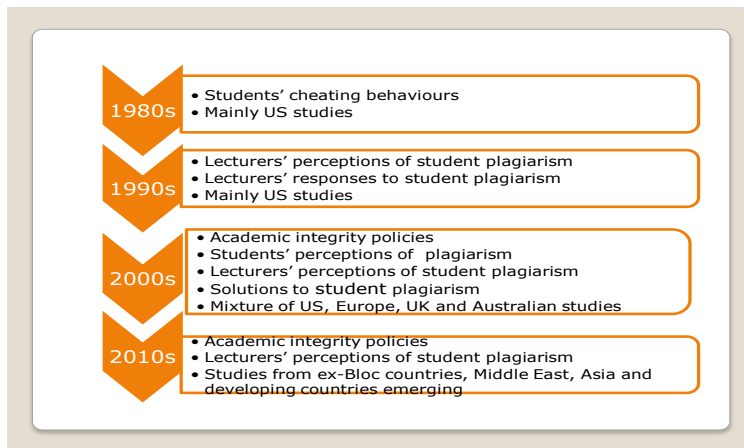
1980s
• Students' cheating behaviours
• Mainly US studies

1990s
• Lecturers' perceptions of student plagiarism
• Lecturers' responses to student plagiarism
• Mainly US studies

2000s
• Academic integrity policies
• Students' perceptions of plagiarism
• Lecturers' perceptions of student plagiarism
• Solutions to student plagiarism
• Mixture of US, Europe, UK and Australian studies

2010s
• Academic integrity policies
• Lecturers' perceptions of student plagiarism
• Studies from ex-Bloc countries, Middle East, Asia and developing countries emerging